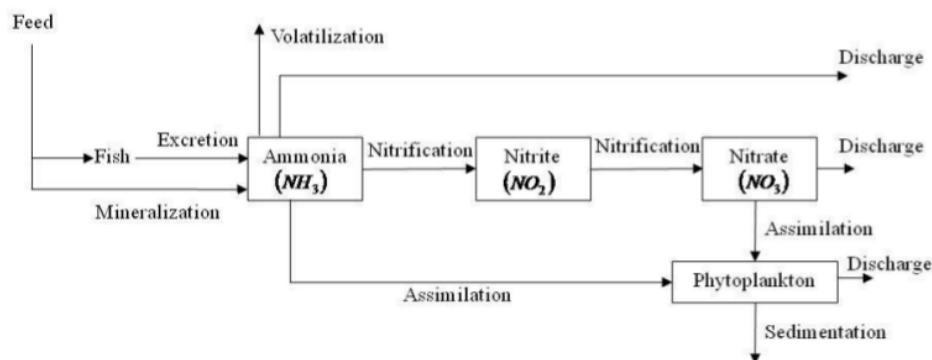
Feed

Volatilization

Discharge

Excretion

Fish

Ammonia ($NH_3$)

Nitrification

Nitrite ($NO_2$)

Nitrification

Nitrate ($NO_3$)

Discharge

Mineralization

Assimilation

Assimilation

Phytoplankton

Discharge

Sedimentation